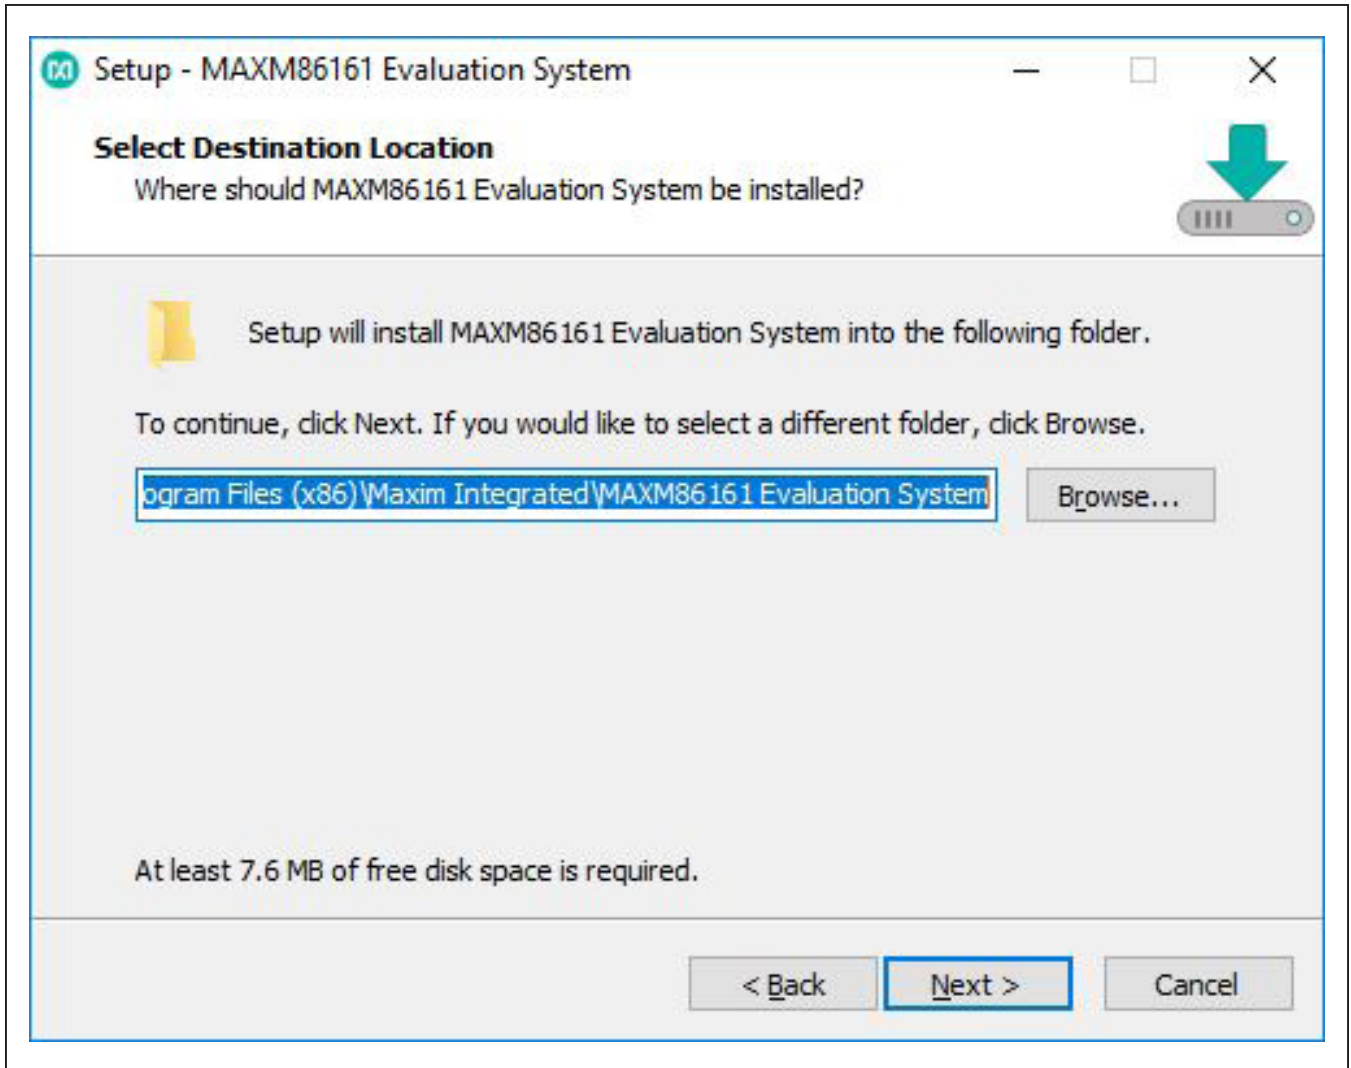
Setup - MAXM86161 Evaluation System

Select Destination Location
Where should MAXM86161 Evaluation System be installed?

Setup will install MAXM86161 Evaluation System into the following folder.

To continue, click Next. If you would like to select a different folder, click Browse.

ogram Files (x86)\Maxim Integrated\MAXM86161 Evaluation System

Browse...

At least 7.6 MB of free disk space is required.

< Back

Next >

Cancel